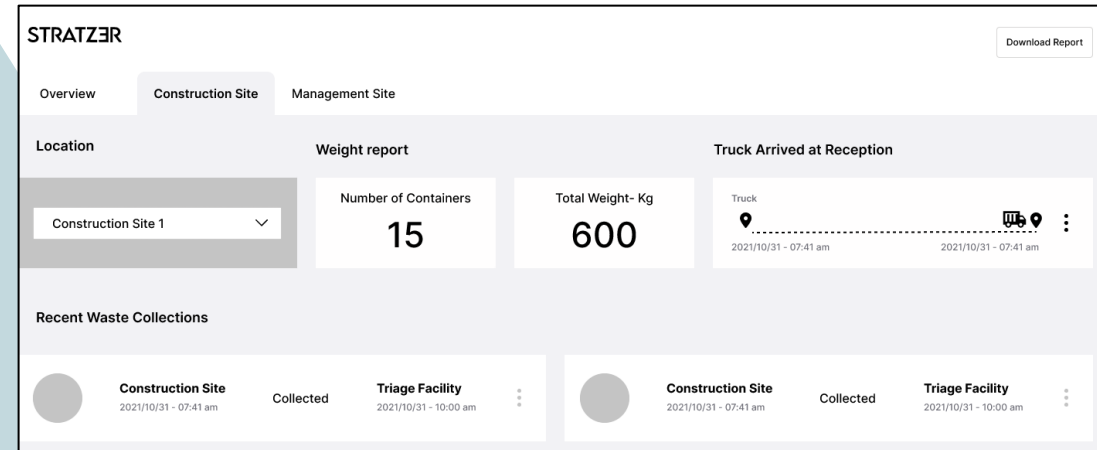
STRATZƎR

Download Report

Overview

Construction Site

Management Site

Location

Construction Site 1

Weight report

Number of Containers

15

Total Weight- Kg

600

Truck Arrived at Reception

Truck

2021/10/31 - 07:41 am

2021/10/31 - 07:41 am

Recent Waste Collections

Construction Site
2021/10/31 - 07:41 am

Collected

Triage Facility
2021/10/31 - 10:00 am

Construction Site
2021/10/31 - 07:41 am

Collected

Triage Facility
2021/10/31 - 10:00 am